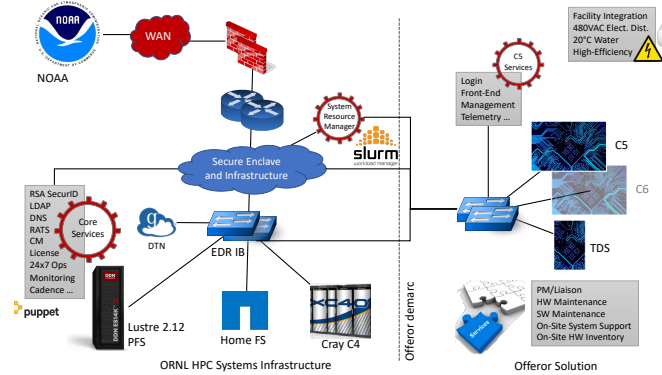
NOAA
NATIONAL OCEANIC AND ATMOSPHERIC ADMINISTRATION
U.S. DEPARTMENT OF COMMERCE
NOAA

WAN

Facility Integration
480VAC Elect. Dist.
20°C Water
High-Efficiency

C5 Services

Login
Front-End
Management
Telemetry ...

System Resource Manager

slurm
workload manager

Secure Enclave and Infrastructure

C5

C6

RSA SecurID
LDAP
DNS
RATS
CM
License
24x7 Ops
Monitoring
Cadence ...

Core Services

DTN

EDR IB

TDS

puppet

DDN ES14K

Lustre 2.12
PFS

Home FS

XC40

Cray C4

Offeror demarc

Services

PM/Liaison
HW Maintenance
SW Maintenance
On-Site System Support
On-Site HW Inventory

ORNL HPC Systems Infrastructure

Offeror Solution